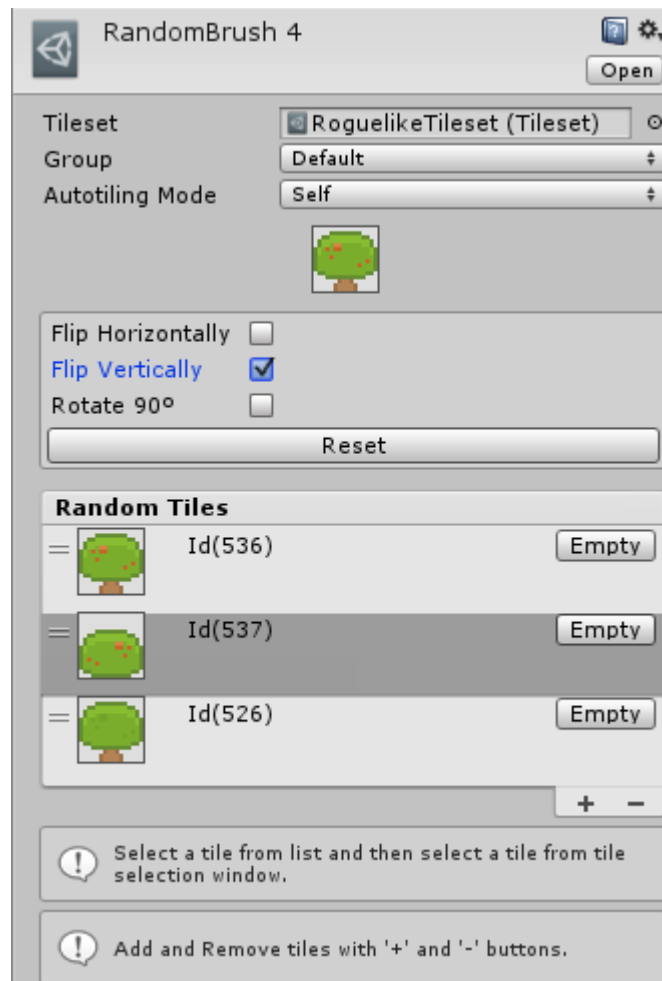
RandomBrush 4

Open

Tileset RoguelikeTileset (Tileset)

Group Default

Autotiling Mode Self

Flip Horizontally

Flip Vertically

Rotate 90º

Reset

Random Tiles

Id(536) Empty

Id(537) Empty

Id(526) Empty

+ −

Select a tile from list and then select a tile from tile selection window.

Add and Remove tiles with '+' and '-' buttons.